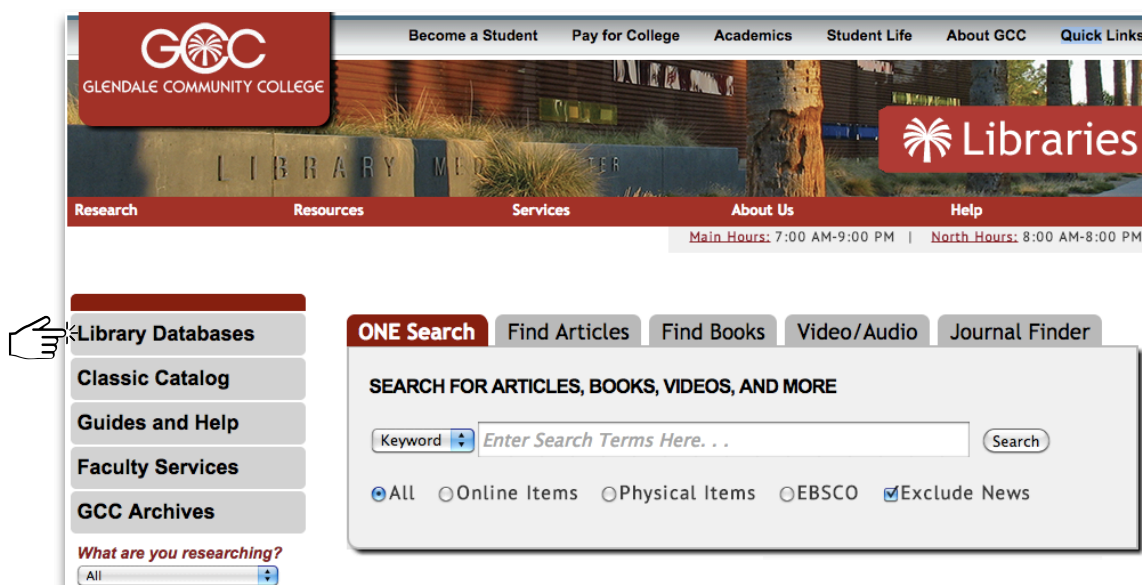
GCC
GLENDALE COMMUNITY COLLEGE

Become a Student Pay for College Academics Student Life About GCC Quick Links

LIBRARY ME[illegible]TER

Libraries

Research Resources Services About Us Help

Main Hours: 7:00 AM-9:00 PM | North Hours: 8:00 AM-8:00 PM

Library Databases
Classic Catalog
Guides and Help
Faculty Services
GCC Archives

What are you researching?
All

ONE Search | Find Articles | Find Books | Video/Audio | Journal Finder

SEARCH FOR ARTICLES, BOOKS, VIDEOS, AND MORE

Keyword | Enter Search Terms Here. . . | Search

All Online Items Physical Items EBSCO Exclude News